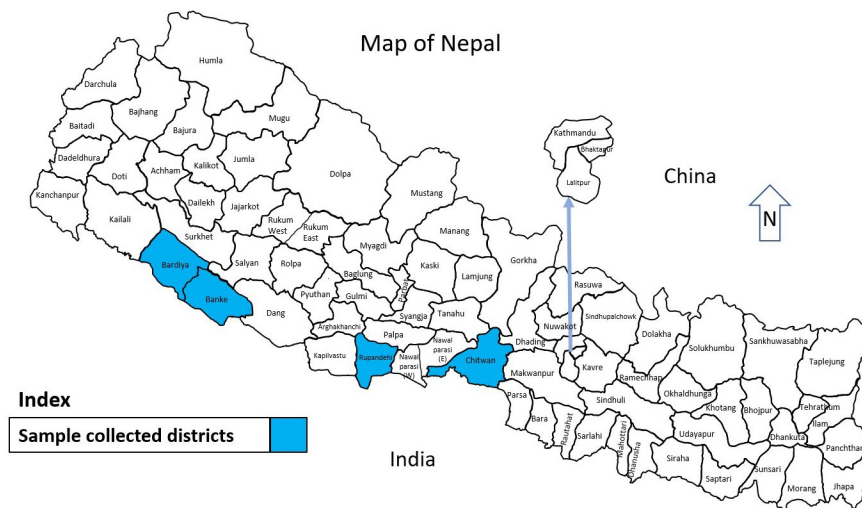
Map of Nepal

Humla
Darchula
Bajhang
Baitadi
Bajura
Mugu
Dadeldhura
Kalikot
Jumla
Doti
Achham
Dolpa
Kanchanpur
Dailekh
Jajarkot
Mustang
Kailali
Rukum West
Rukum East
Manang
Surkhet
Myagdi
Bardiya
Salyan
Rolpa
Kaski
Lamjung
Gorkha
Baglung
Banke
Parbat
Pyuthan
Gulmi
Syangja
Tanahu
Dang
Arghakhanchi
Palpa
Kapilvastu
Rupandehi
Nawal parasi (W)
Nawal parasi (E)
Chitwan
Dhading
Makwanpur
Parsa
Bara
Rautahat
Sarlahi
Mahottari
Dhanusha
Siraha
Saptari
Sunsari
Morang
Jhapa
Kathmandu
Bhaktapur
Lalitpur
China
N
Rasuwa
Sindhupalchowk
Nuwakot
Dolakha
Solukhumbu
Sankhuwasabha
Taplejung
Kavre
Ramechhap
Okhaldhunga
Sindhuli
Khotang
Bhojpur
Tehrathum
Ilam
Panchthar
Udayapur
Dhankuta

Index
Sample collected districts

India